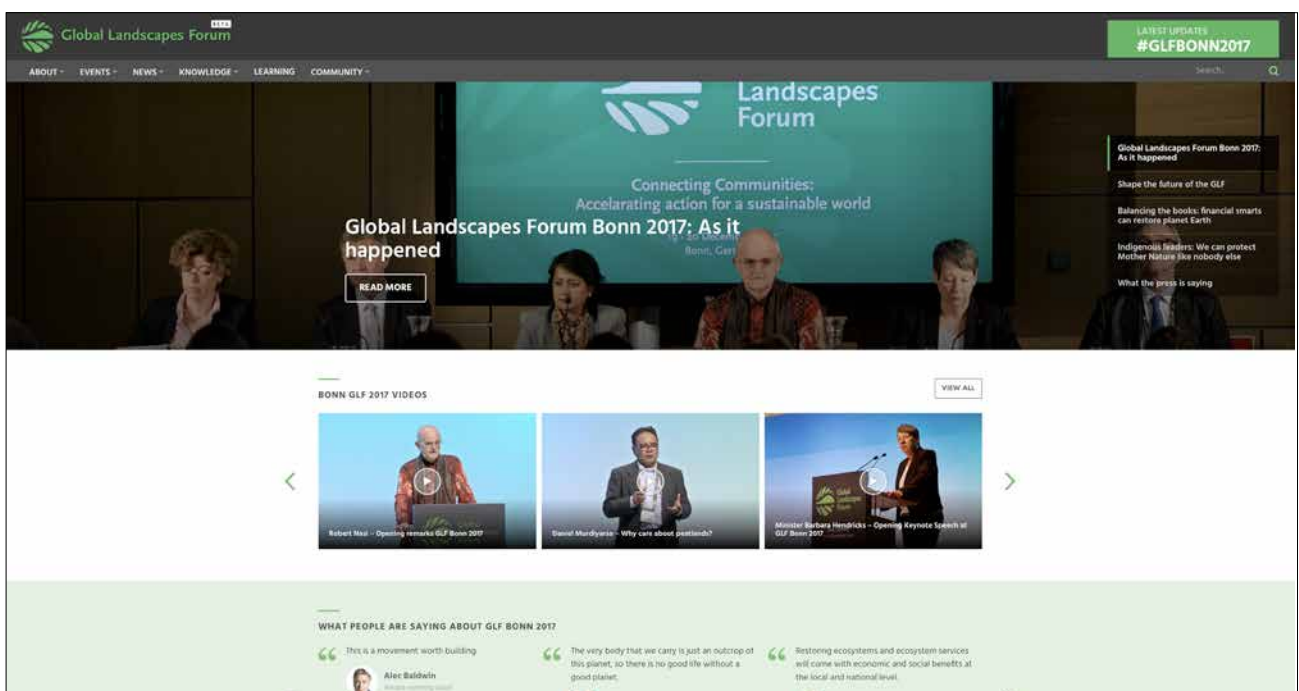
Global Landscapes Forum BETA

LATEST UPDATES
#GLFBONN2017

ABOUT EVENTS NEWS KNOWLEDGE LEARNING COMMUNITY

Search

Landscapes Forum

Connecting Communities:
Accelarating action for a sustainable world

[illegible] Bonn, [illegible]

Global Landscapes Forum Bonn 2017: As it happened

READ MORE

Global Landscapes Forum Bonn 2017: As it happened

Shape the future of the GLF

Balancing the books: financial smarts can restore planet Earth

Indigenous leaders: We can protect Mother Nature like nobody else

What the press is saying

BONN GLF 2017 VIDEOS

VIEW ALL

Robert Nasi – Opening remarks GLF Bonn 2017

Daniel Murdiyarso – Why care about peatlands?

Minister Barbara Hendricks – Opening Keynote Speech at GLF Bonn 2017

WHAT PEOPLE ARE SAYING ABOUT GLF BONN 2017

This is a movement worth building

Alec Baldwin

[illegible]

The very body that we carry is just an outcrop of this planet, so there is no good life without a good planet.

Restoring ecosystems and ecosystem services will come with economic and social benefits at the local and national level.